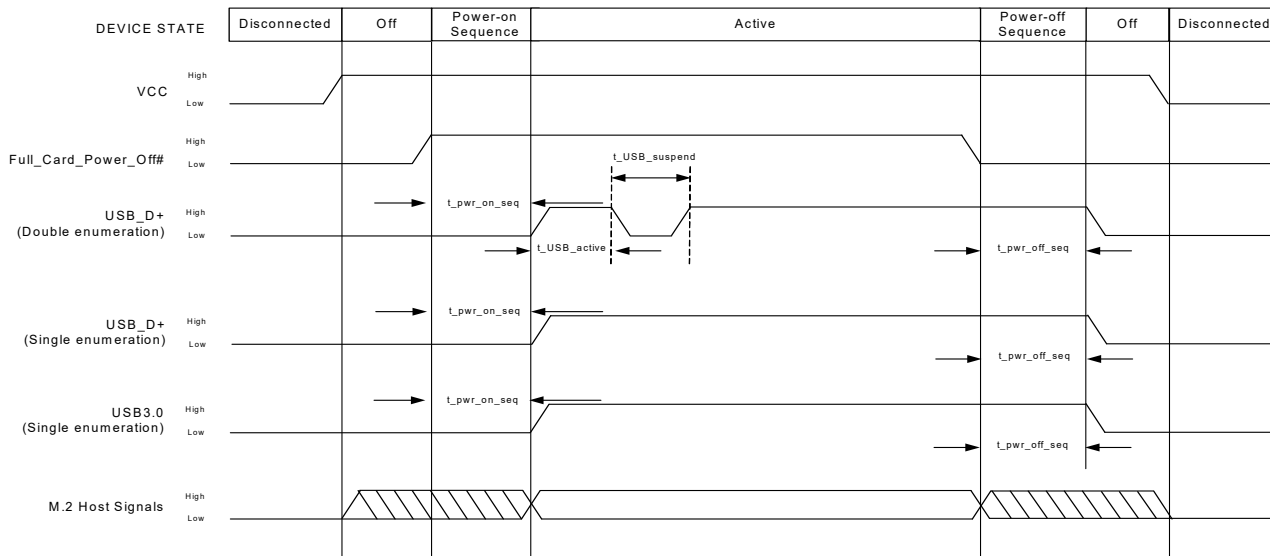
DEVICE STATE

| Disconnected | Off | Power-on Sequence | Active | Power-off Sequence | Off | Disconnected |
|---|---|---|---|---|---|---|

VCC High Low

Full_Card_Power_Off# High Low

t_USB_suspend

USB_D+ (Double enumeration) High Low

t_pwr_on_seq

t_USB_active

t_pwr_off_seq

USB_D+ (Single enumeration) High Low

t_pwr_on_seq

t_pwr_off_seq

USB3.0 (Single enumeration) High Low

t_pwr_on_seq

t_pwr_off_seq

M.2 Host Signals High Low